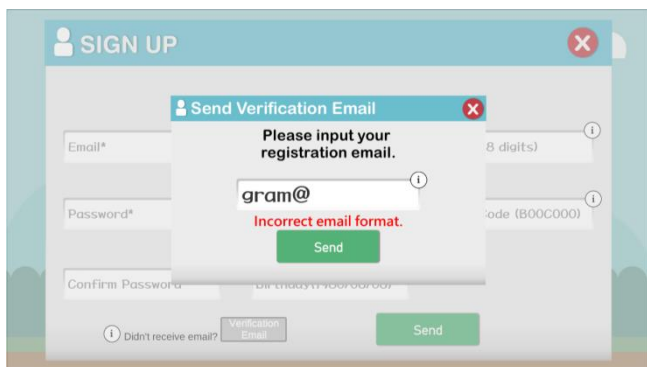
SIGN UP

Email*

8 digits)

Password*

Code (B00C000)

Confirm Password

Birthday(YYYY/MM/DD)

Didn't receive email?

Verification Email

Send

Send Verification Email

Please input your registration email.

gram@

Incorrect email format.

Send